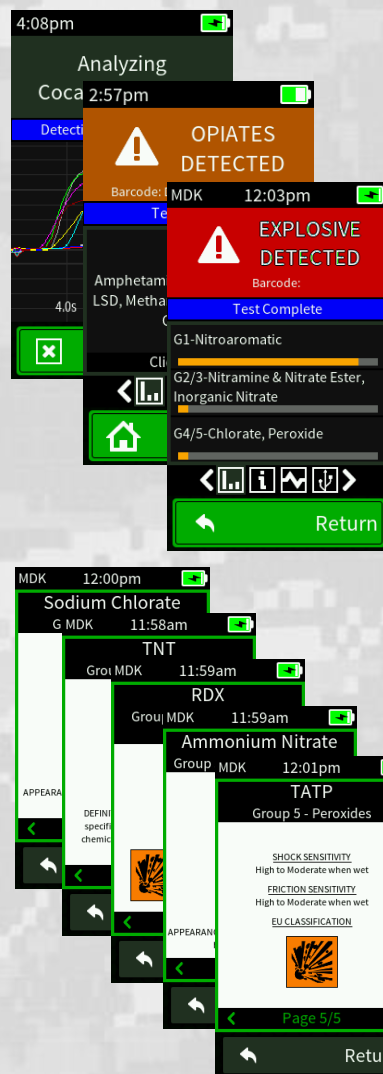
4:08pm
Analyzing
Coca
Detecti
4.0s

2:57pm
OPIATES
DETECTED
Barcode:
Te
Amphetam
LSD, Metha
C
Cli

MDK 12:03pm
EXPLOSIVE
DETECTED
Barcode:
Test Complete
G1-Nitroaromatic
G2/3-Nitramine & Nitrate Ester, Inorganic Nitrate
G4/5-Chlorate, Peroxide
Return

MDK 12:00pm
Sodium Chlorate
G
APPEARA

MDK 11:58am
TNT
Grou
DEFINI
specifi
chemic

MDK 11:59am
RDX
Grou

MDK 11:59am
Ammonium Nitrate
Group
APPEARANC

MDK 12:01pm
TATP
Group 5 - Peroxides
SHOCK SENSITIVITY
High to Moderate when wet
FRICTION SENSITIVITY
High to Moderate when wet
EU CLASSIFICATION
Page 5/5
Retu